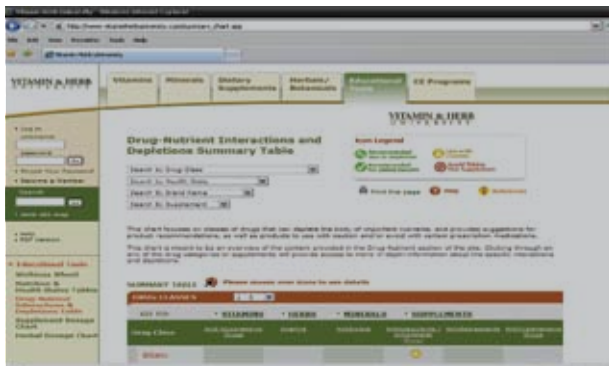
VITAMIN & HERB

Vitamins | Minerals | Dietary Supplements | Herbals/Botanicals | Educational Tools | CE Programs

VITAMIN & HERB

Drug-Nutrient Interactions and Depletions Summary Table

Search by Drug Class
Search by Health State
Search by Brand Name
Search by Supplement

Print this page

Log in
Username
Password
Forgot Your Password
Become a Member
Search

Educational Tools
Wellness Wheel
Nutrition & Health Status Tables
Drug-Nutrient Interactions & Depletions Table
Supplement Dosage Chart
Herbal Dosage Chart

SUMMARY TABLE
Please choose your items to see details

VITAMINS | HERBS | MINERALS | SUPPLEMENTS

Drug Class